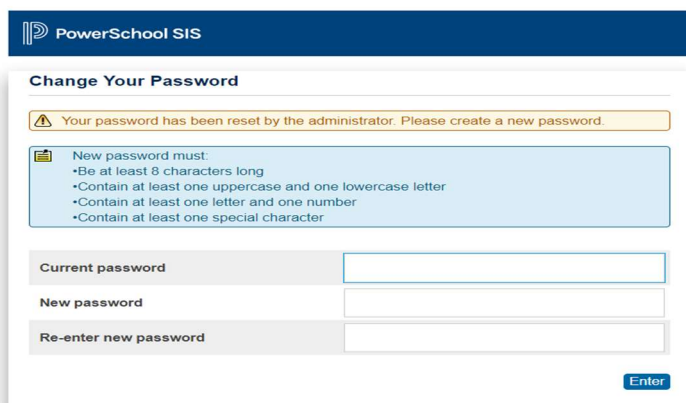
PowerSchool SIS

Change Your Password

Your password has been reset by the administrator. Please create a new password.

New password must:
•Be at least 8 characters long
•Contain at least one uppercase and one lowercase letter
•Contain at least one letter and one number
•Contain at least one special character

Current password

New password

Re-enter new password

Enter